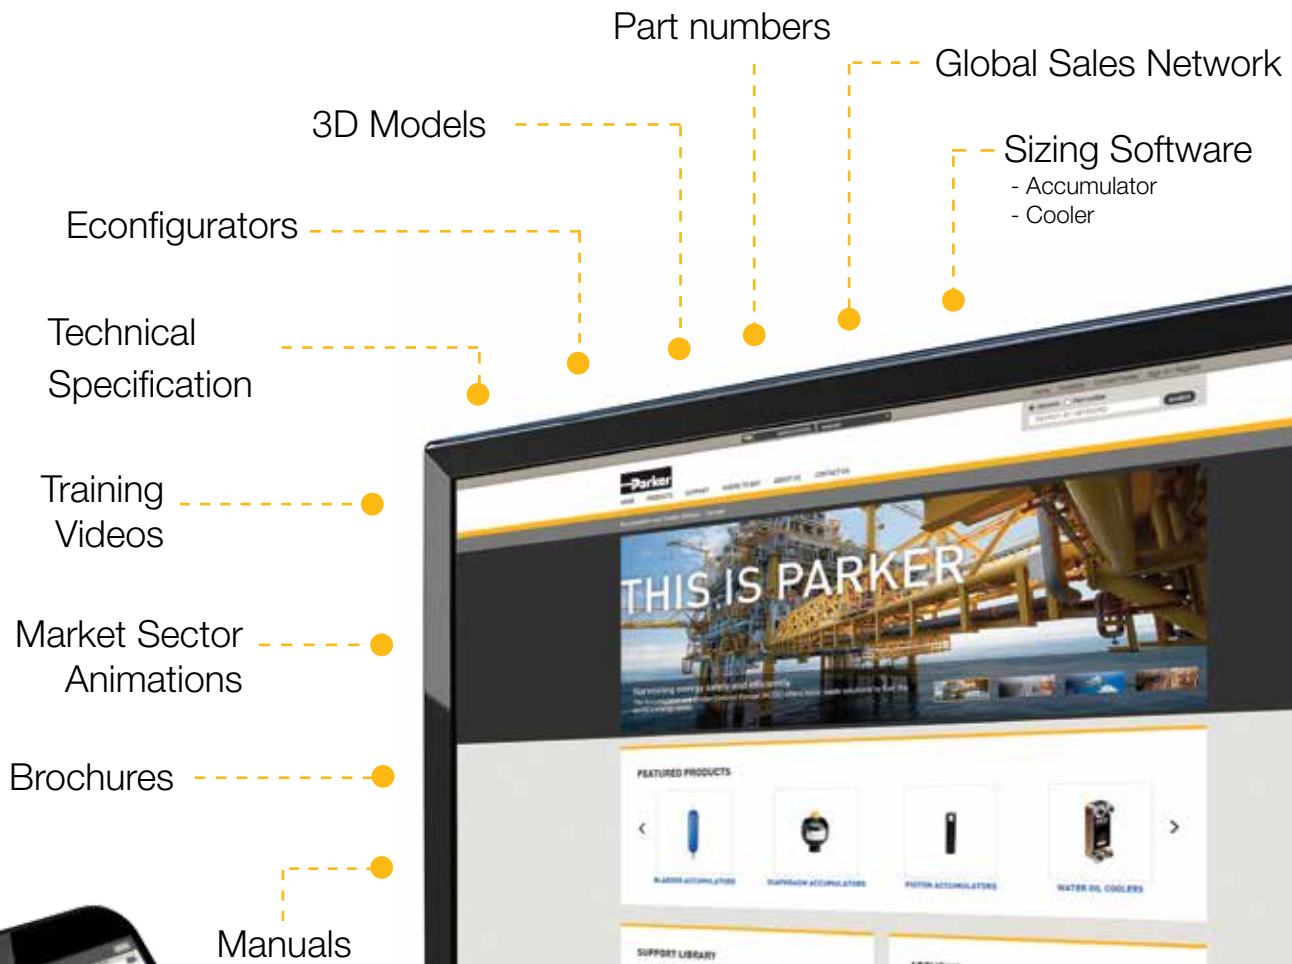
Part numbers

Global Sales Network

3D Models

Sizing Software
- Accumulator
- Cooler

Econfigurators

Technical Specification

Training Videos

Market Sector Animations

Brochures

Manuals

Parker

THIS IS PARKER

FEATURED PRODUCTS

BLADDER ACCUMULATORS

DIAPHRAGM ACCUMULATORS

PISTON ACCUMULATORS

WATER OIL COOLERS

SUPPORT LIBRARY